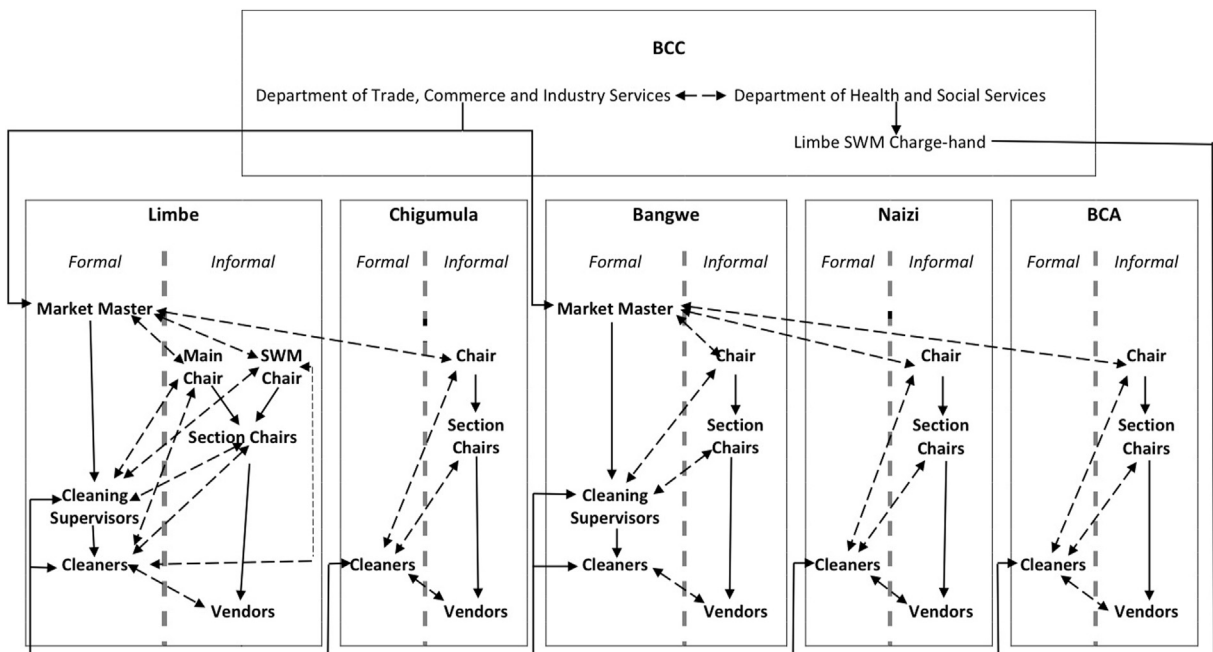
BCC

Department of Trade, Commerce and Industry Services

Department of Health and Social Services

Limbe SWM Charge-hand

Limbe

Formal

Informal

Market Master

Main Chair

SWM Chair

Section Chairs

Cleaning Supervisors

Cleaners

Vendors

Chigumula

Formal

Informal

Chair

Section Chairs

Cleaners

Vendors

Bangwe

Formal

Informal

Market Master

Chair

Section Chairs

Cleaning Supervisors

Cleaners

Vendors

Naizi

Formal

Informal

Chair

Section Chairs

Cleaners

Vendors

BCA

Formal

Informal

Chair

Section Chairs

Cleaners

Vendors